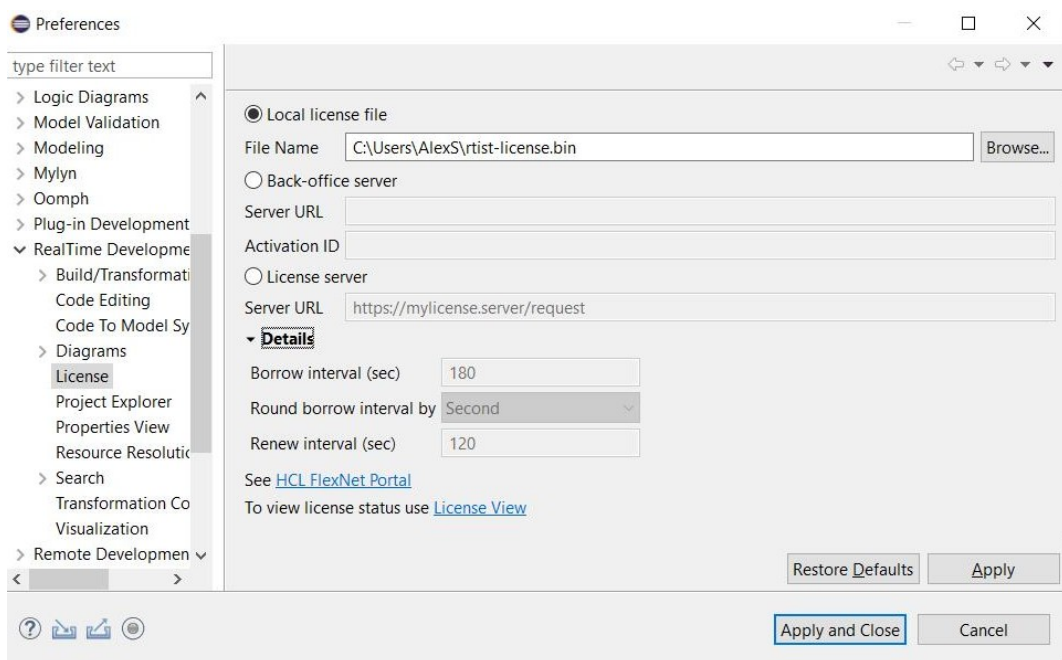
Preferences

type filter text

Logic Diagrams
Model Validation
Modeling
Mylyn
Oomph
Plug-in Development
RealTime Developme
Build/Transformati
Code Editing
Code To Model Sy
Diagrams
License
Project Explorer
Properties View
Resource Resolutic
Search
Transformation Co
Visualization
Remote Developmen

Local license file
File Name C:\Users\AlexS\rtist-license.bin Browse...
Back-office server
Server URL
Activation ID
License server
Server URL https://mylicense.server/request
Details
Borrow interval (sec) 180
Round borrow interval by Second
Renew interval (sec) 120
See HCL FlexNet Portal
To view license status use License View

Restore Defaults Apply

Apply and Close Cancel